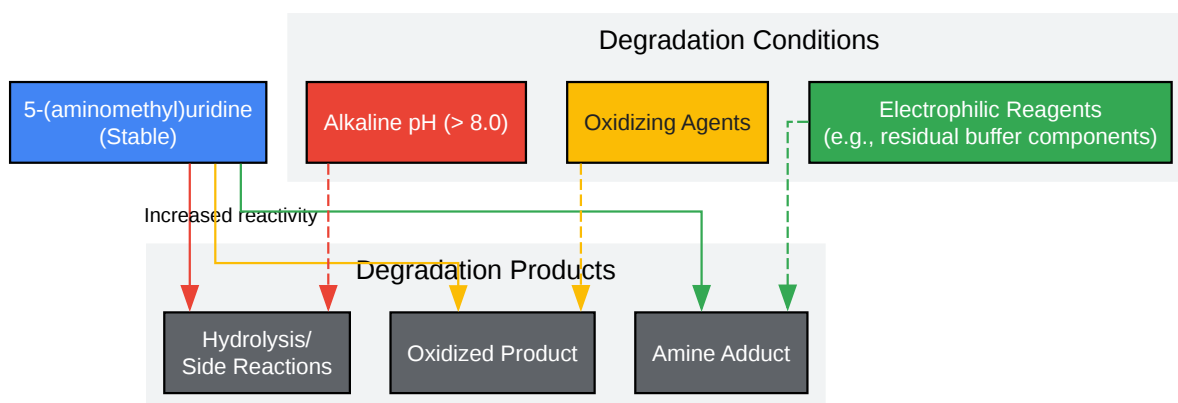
Degradation Conditions

5-(aminomethyl)uridine (Stable)

Alkaline pH (> 8.0)

Oxidizing Agents

Electrophilic Reagents (e.g., residual buffer components)

Increased reactivity

Degradation Products

Hydrolysis/ Side Reactions

Oxidized Product

Amine Adduct